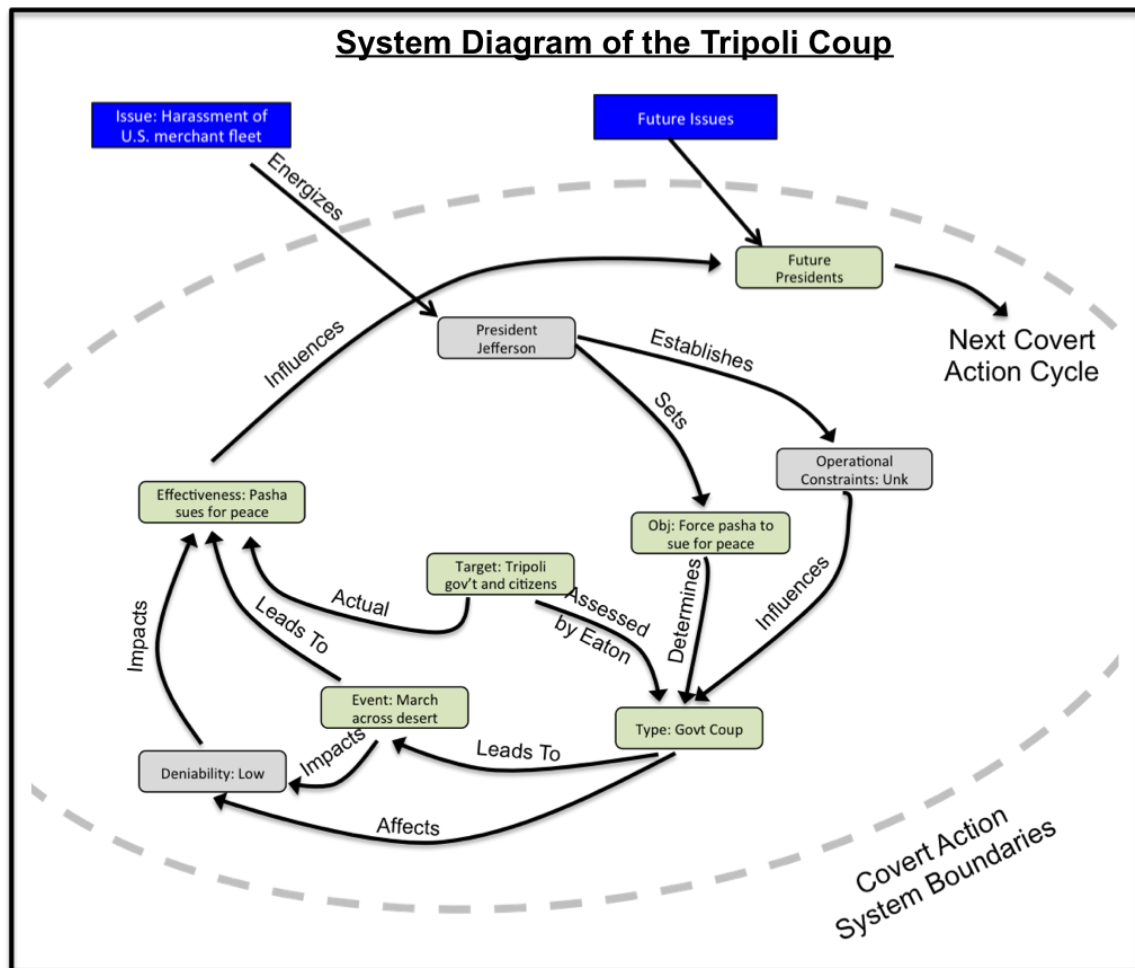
System Diagram of the Tripoli Coup

Issue: Harassment of U.S. merchant fleet

Future Issues

Energizes

Future Presidents

Next Covert Action Cycle

Influences

President Jefferson

Establishes

Sets

Operational Constraints: Unk

Effectiveness: Pasha sues for peace

Obj: Force pasha to sue for peace

Target: Tripoli gov't and citizens

Actual

Assessed by Eaton

Determines

Influences

Impacts

Leads To

Event: March across desert

Type: Govt Coup

Impacts

Leads To

Deniability: Low

Affects

Covert Action System Boundaries